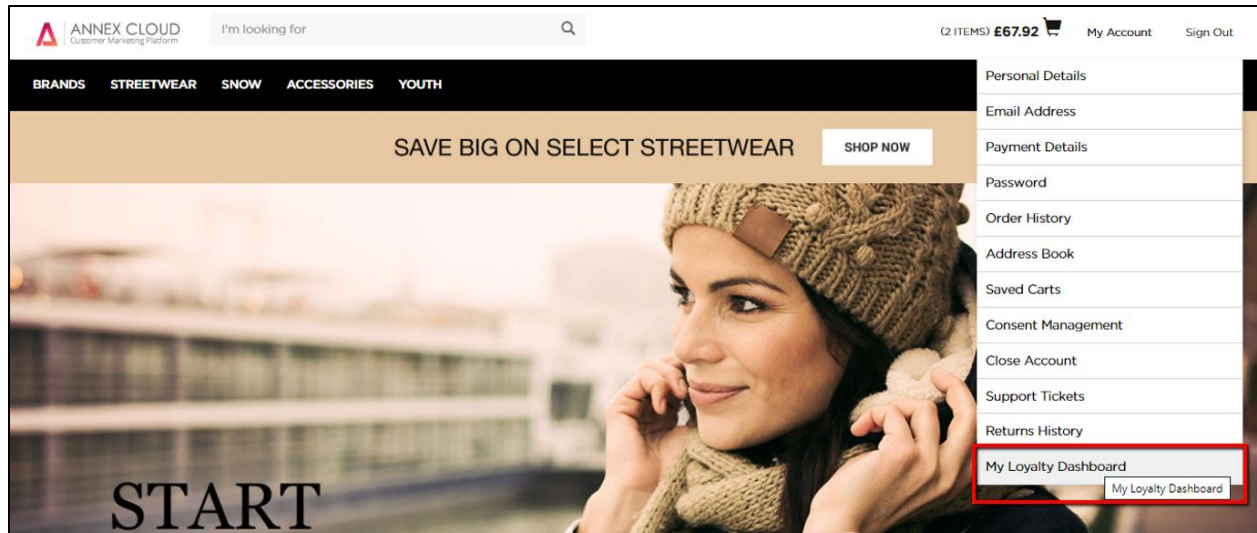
ANNEX CLOUD
Customer Marketing Platform

I'm looking for

(2 ITEMS) £67.92

My Account

Sign Out

BRANDS STREETWEAR SNOW ACCESSORIES YOUTH

SAVE BIG ON SELECT STREETWEAR

SHOP NOW

Personal Details
Email Address
Payment Details
Password
Order History
Address Book
Saved Carts
Consent Management
Close Account
Support Tickets
Returns History
My Loyalty Dashboard

My Loyalty Dashboard

START